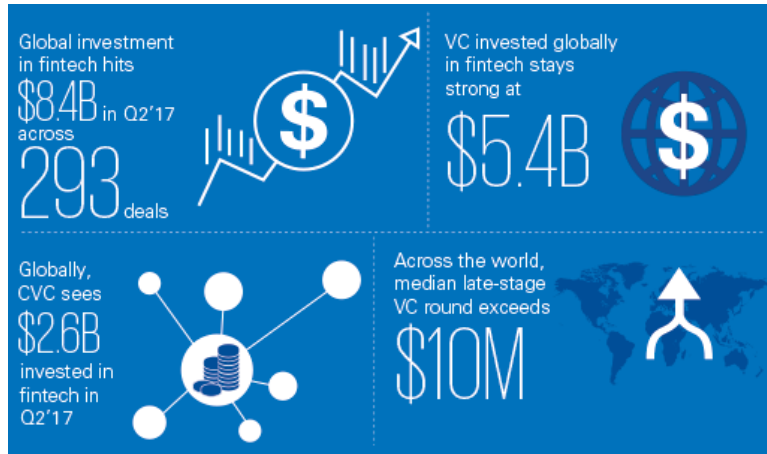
Global investment in fintech hits $8.4B in Q2'17 across 293 deals

$

VC invested globally in fintech stays strong at $5.4B

$

Globally, CVC sees $2.6B invested in fintech in Q2'17

Across the world, median late-stage VC round exceeds $10M